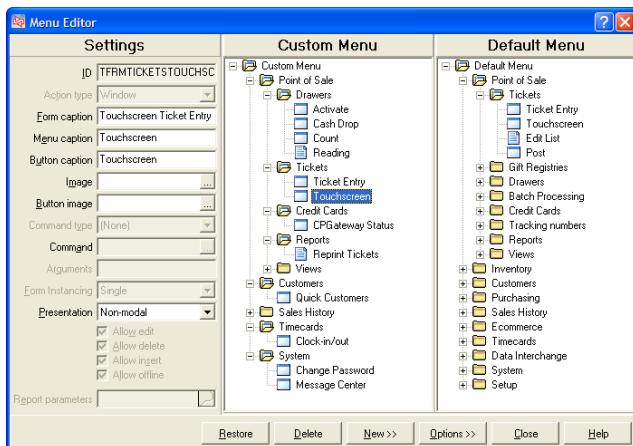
Menu Editor

Settings

ID TFRMTICKETSTOUCHSC
Action type Window
Form caption Touchscreen Ticket Entry
Menu caption Touchscreen
Button caption Touchscreen
Image
Button image
Command type (None)
Command
Arguments
Form Instancing Single
Presentation Non-modal
Allow edit
Allow delete
Allow insert
Allow offline
Report parameters

Custom Menu

Custom Menu
Point of Sale
Drawers
Activate
Cash Drop
Count
Reading
Tickets
Ticket Entry
Touchscreen
Credit Cards
CPGateway Status
Reports
Reprint Tickets
Views
Customers
Quick Customers
Sales History
Timecards
Clock-in/out
System
Change Password
Message Center

Default Menu

Default Menu
Point of Sale
Tickets
Ticket Entry
Touchscreen
Edit List
Post
Gift Registries
Drawers
Batch Processing
Credit Cards
Tracking numbers
Reports
Views
Inventory
Customers
Purchasing
Sales History
Ecommerce
Timecards
Data Interchange
System
Setup

Restore Delete New >> Options >> Close Help